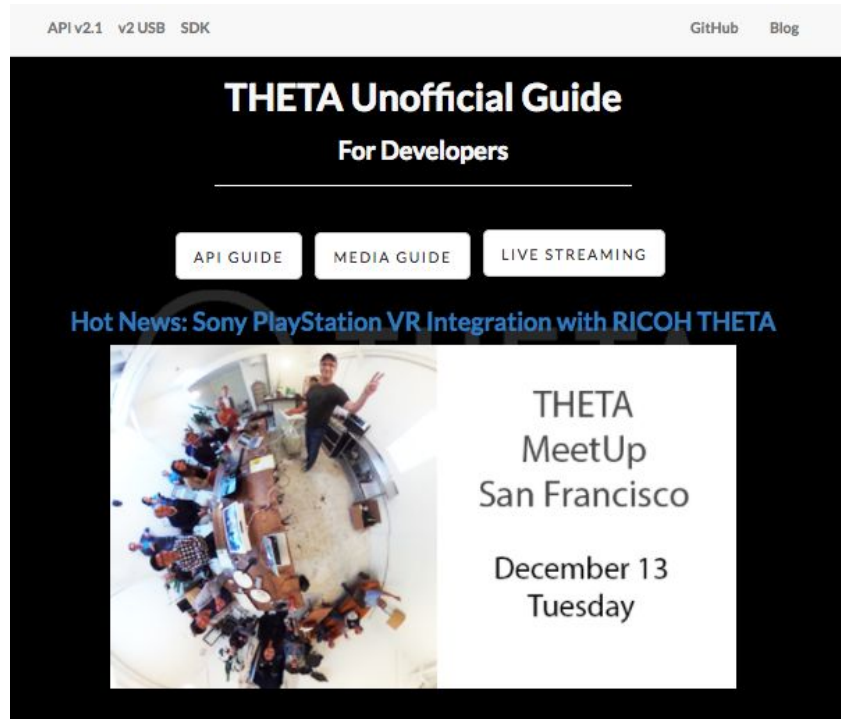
API v2.1 v2 USB SDK GitHub Blog

THETA Unofficial Guide

For Developers

API GUIDE MEDIA GUIDE LIVE STREAMING

Hot News: Sony PlayStation VR Integration with RICOH THETA

THETA
MeetUp
San Francisco

December 13
Tuesday